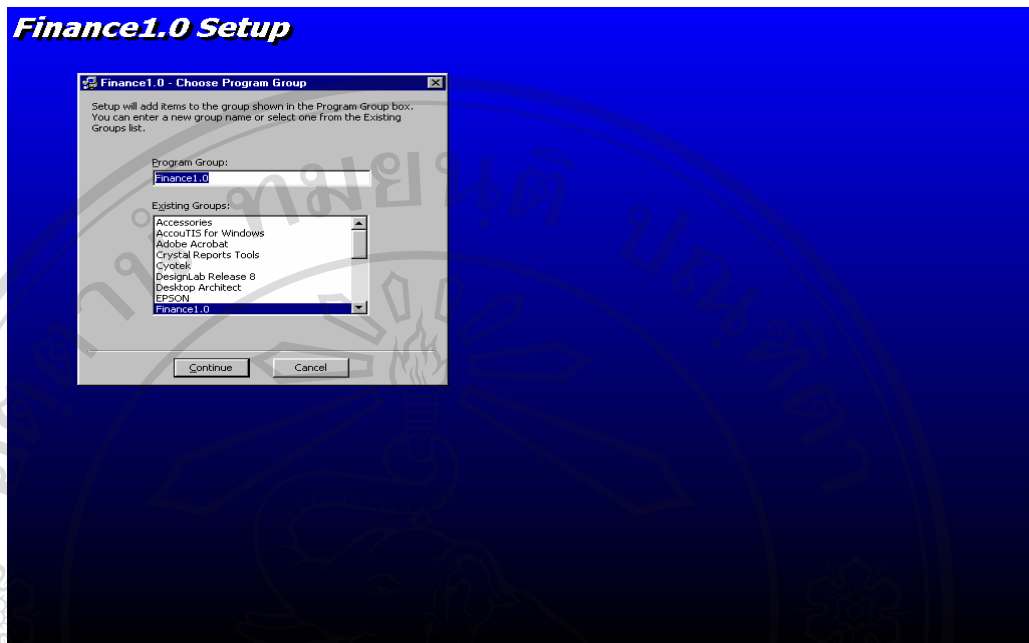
Finance1.0 Setup

Finance1.0 - Choose Program Group

Setup will add items to the group shown in the Program Group box. You can enter a new group name or select one from the Existing Groups list.

Program Group:

Finance1.0

Existing Groups:

Accessories
AccouTIS for Windows
Adobe Acrobat
Crystal Reports Tools
Cyotek
DesignLab Release 8
Desktop Architect
EPSON
Finance1.0

Continue

Cancel

มหาวิทยาลัยเชียงใหม่